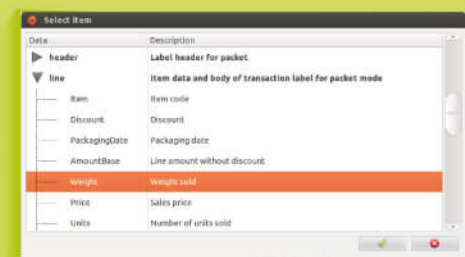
Select Item

| Data | Description |
|---|---|
| header | Label header for packet |
| line | Item data and body of transaction label for packet mode |
| Item | Item code |
| Discount | Discount |
| PackagingDate | Packaging date |
| AmountBase | Line amount without discount |
| Weight | Weight sold |
| Price | Sales price |
| Units | Number of units sold |